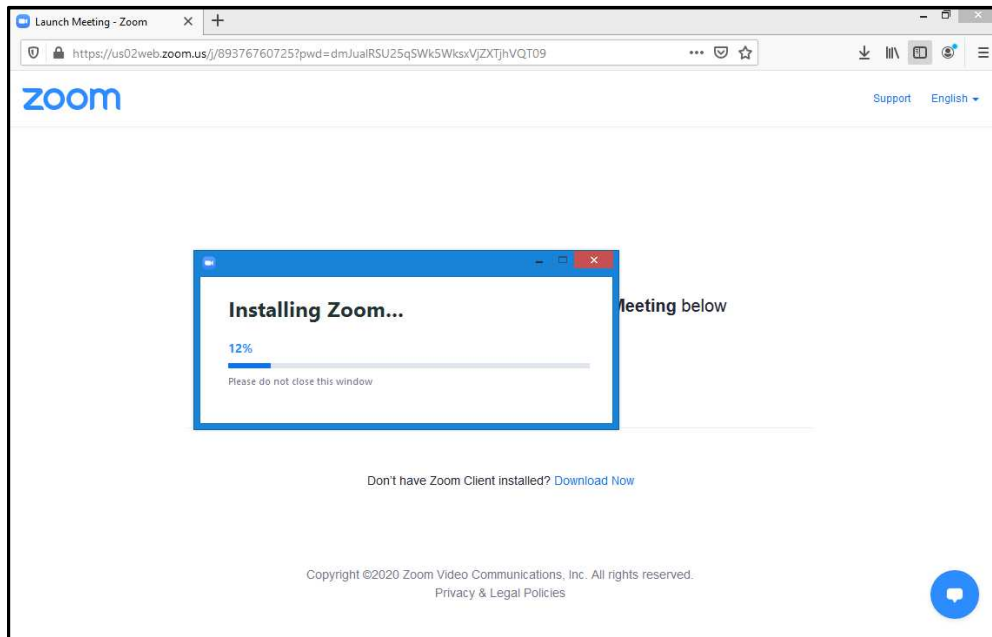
Launch Meeting - Zoom

https://us02web.zoom.us/j/89376760725?pwd=dmJualRSU25qSWk5WksxVjZXTjhVQT09

zoom

Support English

Installing Zoom...

12%

Please do not close this window

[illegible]eeting below

Don't have Zoom Client installed? Download Now

Copyright ©2020 Zoom Video Communications, Inc. All rights reserved.
Privacy & Legal Policies